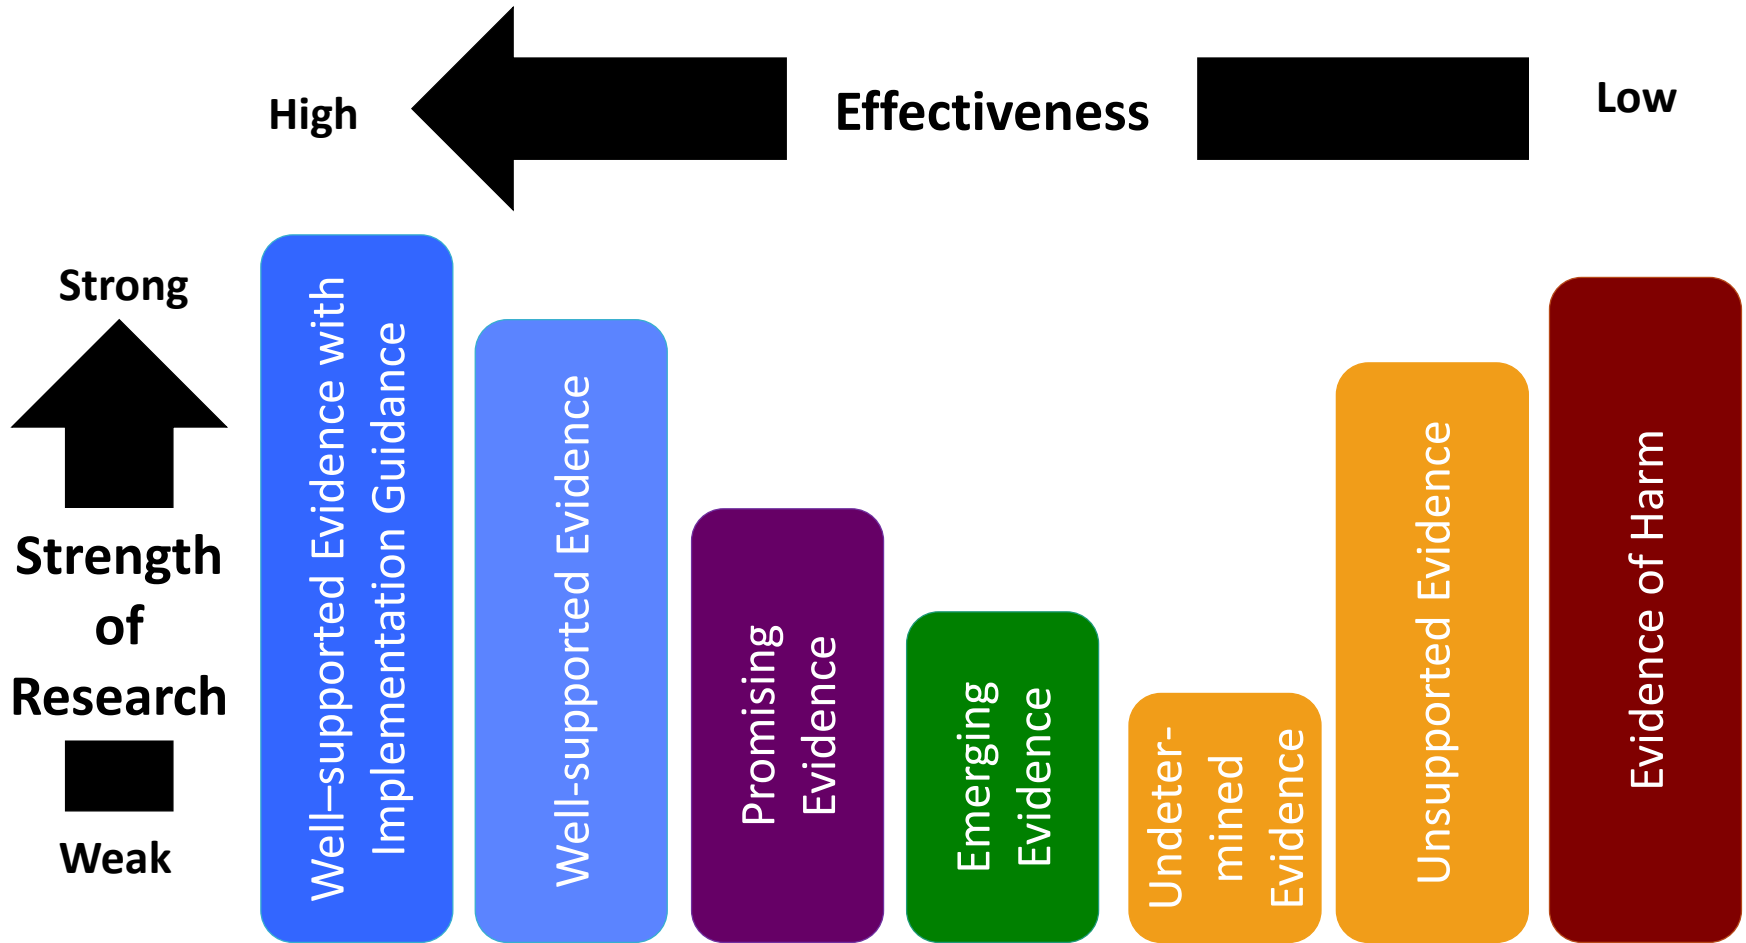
High

Effectiveness

Low

Strong

Strength of Research

Weak

Well–supported Evidence with Implementation Guidance

Well-supported Evidence

Promising Evidence

Emerging Evidence

Undetermined Evidence

Unsupported Evidence

Evidence of Harm